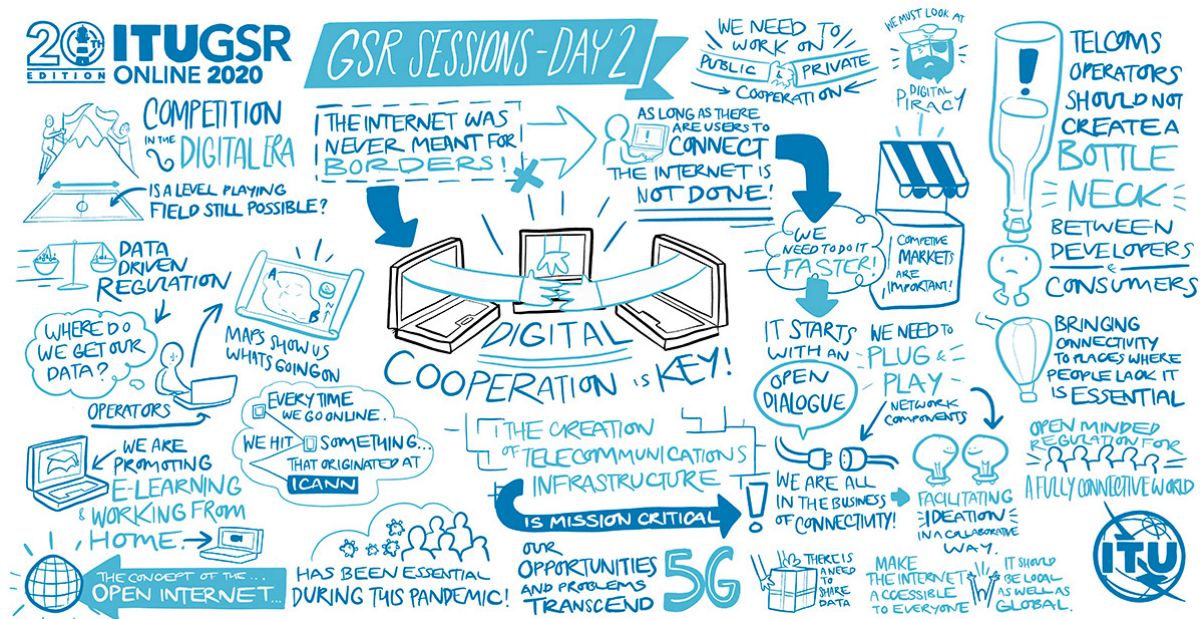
20 EDITION ITUGSR ONLINE 2020

GSR SESSIONS - DAY 2

COMPETITION IN THE DIGITAL ERA

IS A LEVEL PLAYING FIELD STILL POSSIBLE?

DATA DRIVEN REGULATION

WHERE DO WE GET OUR DATA?

OPERATORS

MAPS SHOW US WHATS GOING ON

EVERY TIME WE GO ONLINE. WE HIT SOMETHING... THAT ORIGINATED AT ICANN

WE ARE PROMOTING E-LEARNING & WORKING FROM HOME.

THE CONCEPT OF THE... OPEN INTERNET...

HAS BEEN ESSENTIAL DURING THIS PANDEMIC!

THE INTERNET WAS NEVER MEANT FOR BORDERS!

AS LONG AS THERE ARE USERS TO CONNECT THE INTERNET IS NOT DONE!

DIGITAL COOPERATION IS KEY!

THE CREATION OF TELECOMMUNICATIONS INFRASTRUCTURE

IS MISSION CRITICAL!

OUR OPPORTUNITIES AND PROBLEMS TRANSCEND 5G

WE NEED TO WORK ON PUBLIC & PRIVATE COOPERATION

WE MUST LOOK AT DIGITAL PIRACY

WE NEED TO DO IT FASTER!

COMPETITIVE MARKETS ARE IMPORTANT!

IT STARTS WITH AN OPEN DIALOGUE

WE NEED TO PLUG & PLAY NETWORK COMPONENTS

WE ARE ALL IN THE BUSINESS OF CONNECTIVITY!

FACILITATING IDEATION IN A COLLABORATIVE WAY.

THERE IS A NEED TO SHARE DATA

MAKE THE INTERNET ACCESSIBLE TO EVERYONE

IT SHOULD BE LOCAL AS WELL AS GLOBAL.

TELCOMS OPERATORS SHOULD NOT CREATE A BOTTLE NECK BETWEEN DEVELOPERS & CONSUMERS

BRINGING CONNECTIVITY TO PLACES WHERE PEOPLE LACK IT IS ESSENTIAL

OPEN MINDED REGULATION FOR A FULLY CONNECTIVE WORLD

ITU